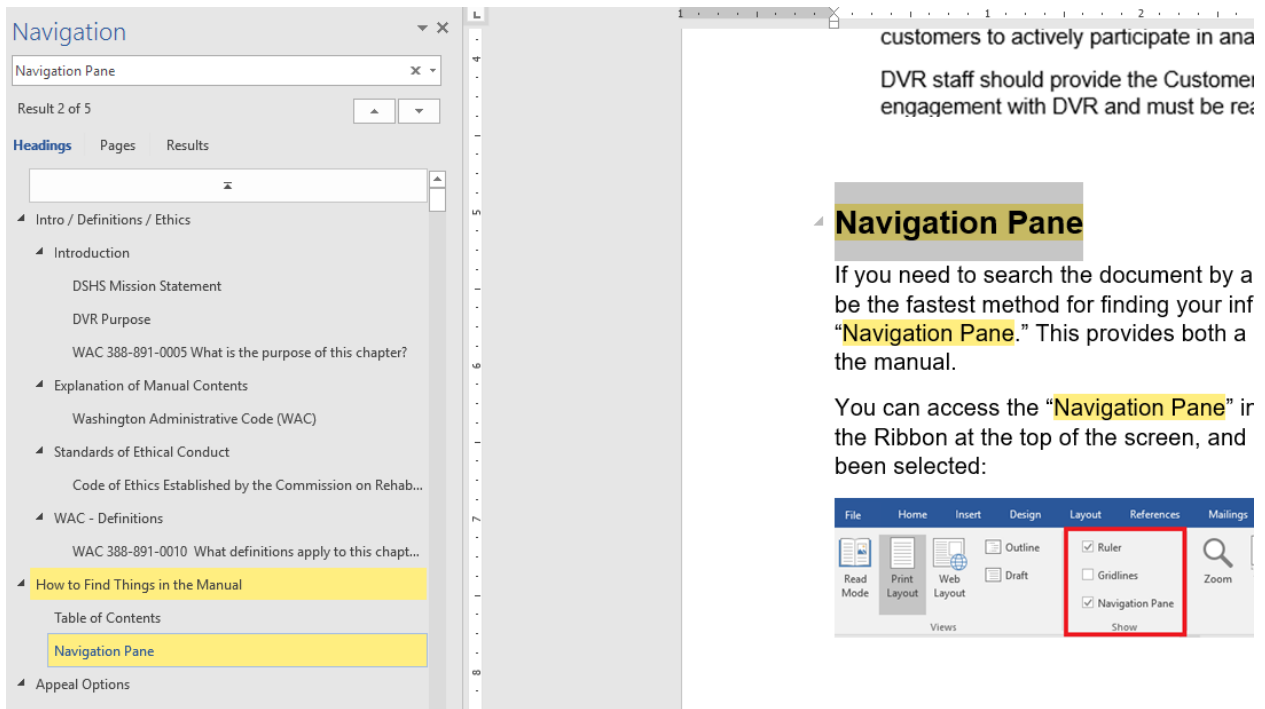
Navigation

Navigation Pane

Result 2 of 5

Headings Pages Results

Intro / Definitions / Ethics
Introduction
DSHS Mission Statement
DVR Purpose
WAC 388-891-0005 What is the purpose of this chapter?
Explanation of Manual Contents
Washington Administrative Code (WAC)
Standards of Ethical Conduct
Code of Ethics Established by the Commission on Rehab...
WAC - Definitions
WAC 388-891-0010 What definitions apply to this chapt...
How to Find Things in the Manual
Table of Contents
Navigation Pane
Appeal Options

customers to actively participate in ana

DVR staff should provide the Customer engagement with DVR and must be rea

Navigation Pane

If you need to search the document by a be the fastest method for finding your inf “Navigation Pane.” This provides both a the manual.

You can access the “Navigation Pane” in the Ribbon at the top of the screen, and been selected:

File Home Insert Design Layout References Mailings

Read Mode Print Layout Web Layout Outline Draft Views

Ruler Gridlines Navigation Pane Show

Zoom